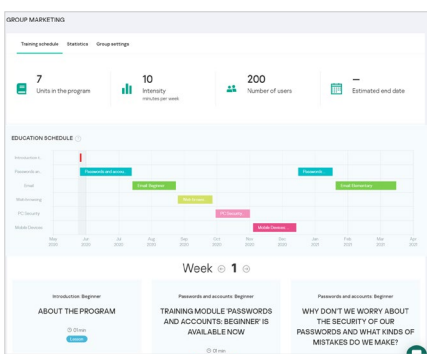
GROUP MARKETING

Training schedule Statistics Group settings

7
Units in the program

10
Intensity
minutes per week

200
Number of users

—
Estimated end date

EDUCATION SCHEDULE

Introduction
Passwords an...
Email
Web browsing
PC Security
Mobile Devices

Passwords and accou...
Passwords
Email: Beginner
Email: Elementary
Web Browsi...
PC Security
Mobile Devices

May 2020
Jun 2020
Jul 2020
Aug 2020
Sep 2020
Oct 2020
Nov 2020
Dec 2020
Jan 2021
Feb 2021
Mar 2021
Apr 2021

Week 1

Introduction: Beginner
ABOUT THE PROGRAM
01 min
Lesson

Passwords and accounts: Beginner
TRAINING MODULE 'PASSWORDS AND ACCOUNTS: BEGINNER' IS AVAILABLE NOW
01 min

Passwords and accounts: Beginner
WHY DON'T WE WORRY ABOUT THE SECURITY OF OUR PASSWORDS AND WHAT KINDS OF MISTAKES DO WE MAKE?